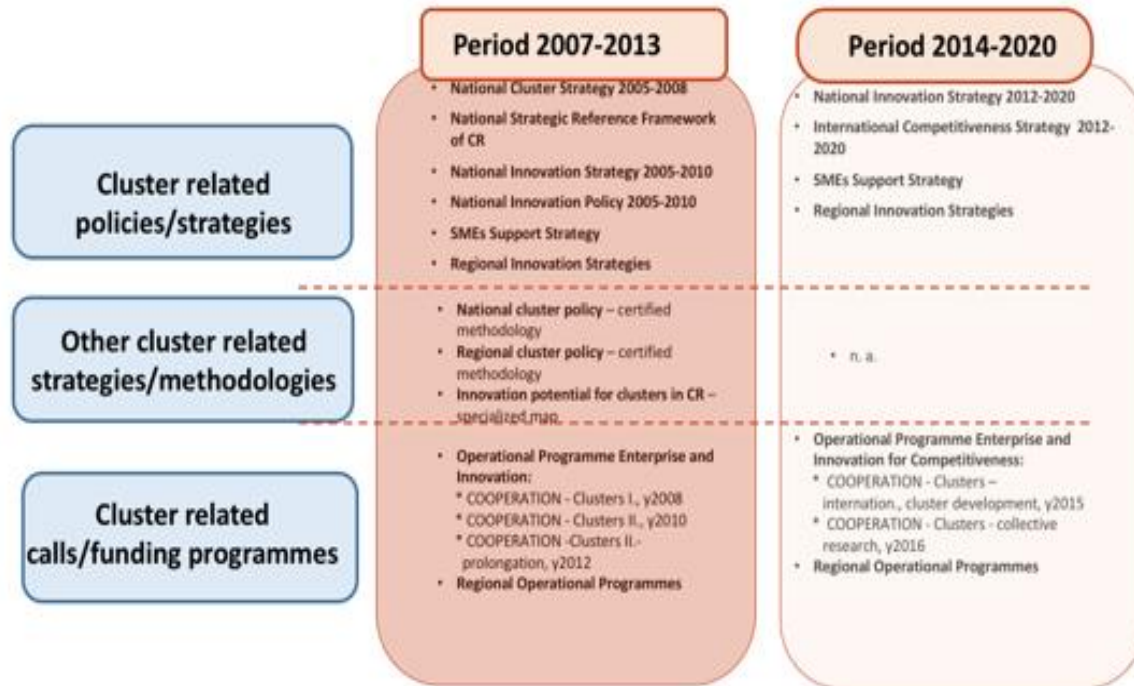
Period 2007-2013

Period 2014-2020

Cluster related policies/strategies

• National Cluster Strategy 2005-2008
• National Strategic Reference Framework of CR
• National Innovation Strategy 2005-2010
• National Innovation Policy 2005-2010
• SMEs Support Strategy
• Regional Innovation Strategies

• National Innovation Strategy 2012-2020
• International Competitiveness Strategy 2012-2020
• SMEs Support Strategy
• Regional Innovation Strategies

Other cluster related strategies/methodologies

• National cluster policy – certified methodology
• Regional cluster policy – certified methodology
• Innovation potential for clusters in CR – specialized map

• n. a.

Cluster related calls/funding programmes

• Operational Programme Enterprise and Innovation:
* COOPERATION - Clusters I., y2008
* COOPERATION - Clusters II., y2010
* COOPERATION -Clusters II.- prolongation, y2012
• Regional Operational Programmes

• Operational Programme Enterprise and Innovation for Competitiveness:
* COOPERATION - Clusters – internation., cluster development, y2015
* COOPERATION - Clusters - collective research, y2016
• Regional Operational Programmes